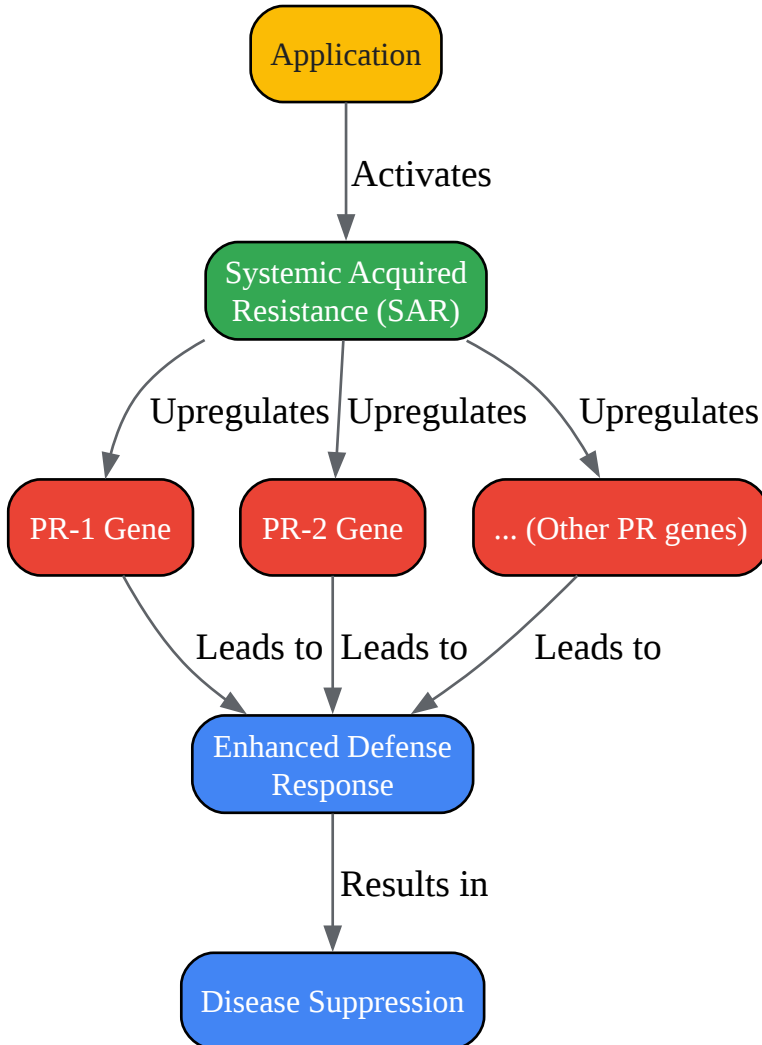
Application

Activates

Systemic Acquired Resistance (SAR)

Upregulates

Upregulates

Upregulates

PR-1 Gene

PR-2 Gene

... (Other PR genes)

Leads to

Leads to

Leads to

Enhanced Defense Response

Results in

Disease Suppression